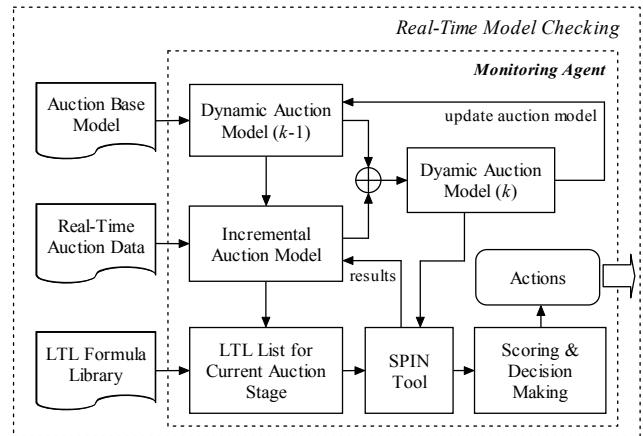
Real-Time Model Checking

Monitoring Agent

Auction Base Model

Dynamic Auction Model ($k$-1)

update auction model

Dyamic Auction Model ($k$)

Real-Time Auction Data

Incremental Auction Model

results

Actions

LTL Formula Library

LTL List for Current Auction Stage

SPIN Tool

Scoring & Decision Making